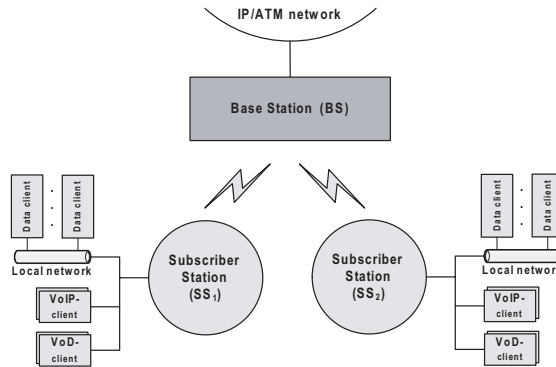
IP/ATM network

Base Station (BS)

Data client
. . .
Data client

Local network

VoIP-client

VoD-client

Subscriber Station ($SS_1$)

Subscriber Station ($SS_2$)

Data client
. . .
Data client

Local networ

VoIP-client

VoD-client